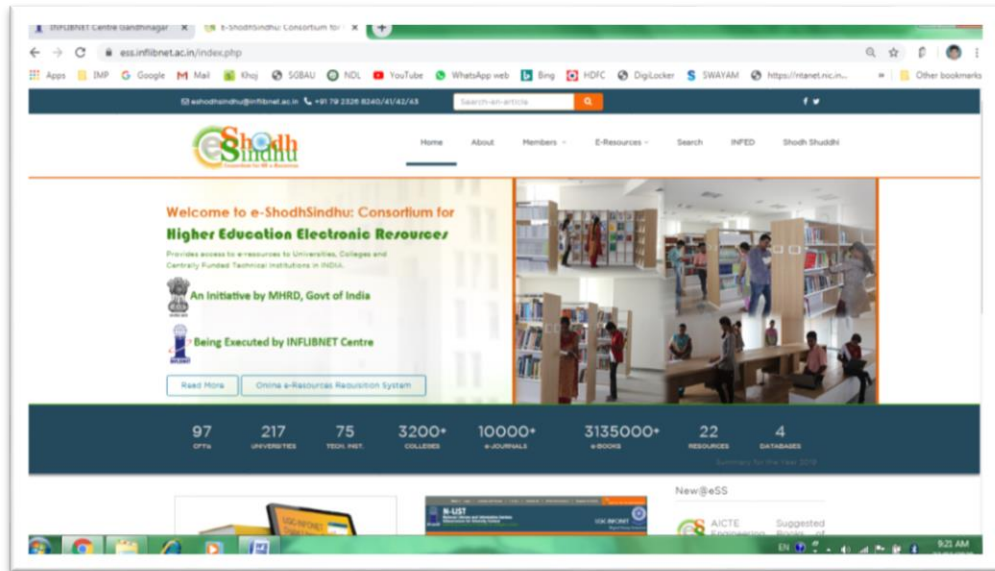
INFLIBNET Centre Gandhinagar × e-ShodhSindhu: Consortium for ×

ess.inflibnet.ac.in/index.php

Apps IMP Google Mail Khoj SGBAU NDL YouTube WhatsApp web Bing HDFC DigiLocker SWAYAM https://ntanet.nic.in... » Other bookmarks

eshodhsindhu@inflibnet.ac.in +91 79 2326 8240/41/42/43 Search an article

e-Shodh Sindhu

Home About Members E-Resources Search INFED Shodh Shuddhi

Welcome to e-ShodhSindhu: Consortium for

Higher Education Electronic Resources

Provides access to e-resources to Universities, Colleges and Centrally Funded Technical Institutions in INDIA.

An Initiative by MHRD, Govt of India

Being Executed by INFLIBNET Centre

Read More Online e-Resources Requisition System

| 97 | 217 | 75 | 3200+ | 10000+ | 3135000+ | 22 | 4 |
|---|---|---|---|---|---|---|---|
| CFTIs | UNIVERSITIES | TECH. INST. | COLLEGES | e-JOURNALS | e-BOOKS | RESOURCES | DATABASES |

Summary for the Year 2019

New@eSS

N-LIST

AICTE Engineering Suggested

EN 9:21 AM